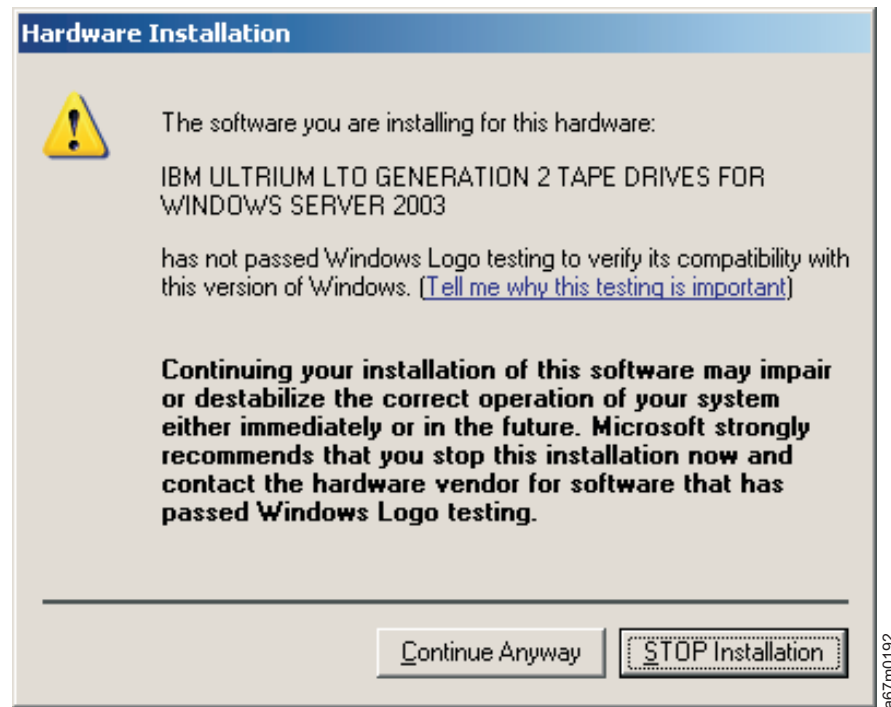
Hardware Installation

The software you are installing for this hardware:

IBM ULTRIUM LTO GENERATION 2 TAPE DRIVES FOR WINDOWS SERVER 2003

has not passed Windows Logo testing to verify its compatibility with this version of Windows. (Tell me why this testing is important)

Continuing your installation of this software may impair or destabilize the correct operation of your system either immediately or in the future. Microsoft strongly recommends that you stop this installation now and contact the hardware vendor for software that has passed Windows Logo testing.

Continue Anyway

STOP Installation

a67m0192